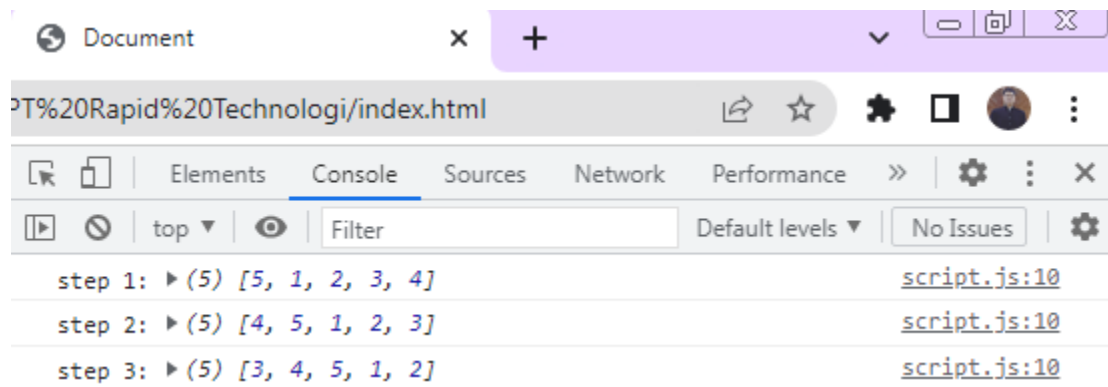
Document ×  +

PT%20Rapid%20Technologi/index.html

Elements  Console  Sources  Network  Performance  »

top ▼  Filter  Default levels ▼  No Issues

step 1: ▶(5) [5, 1, 2, 3, 4]  script.js:10

step 2: ▶(5) [4, 5, 1, 2, 3]  script.js:10

step 3: ▶(5) [3, 4, 5, 1, 2]  script.js:10